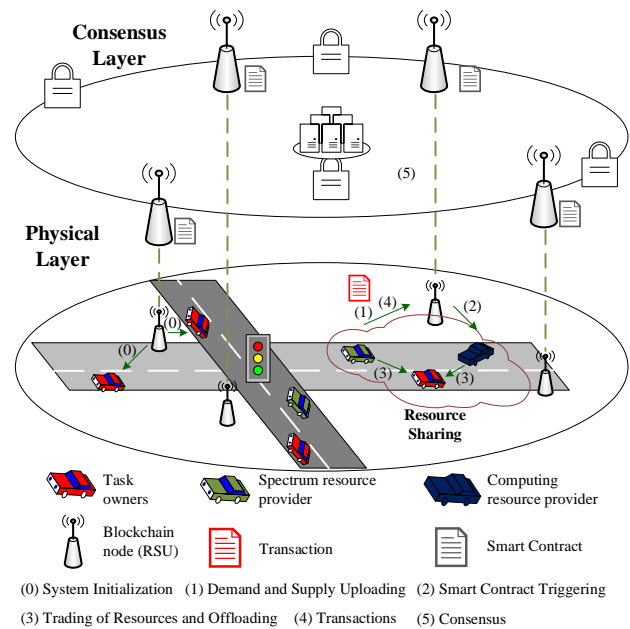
Consensus Layer

(5)

Physical Layer

(0)

(0)

(1)

(4)

(2)

(3)

(3)

Resource Sharing

Task owners

Spectrum resource provider

Computing resource provider

Blockchain node (RSU)

Transaction

Smart Contract

(0) System Initialization (1) Demand and Supply Uploading (2) Smart Contract Triggering

(3) Trading of Resources and Offloading (4) Transactions (5) Consensus